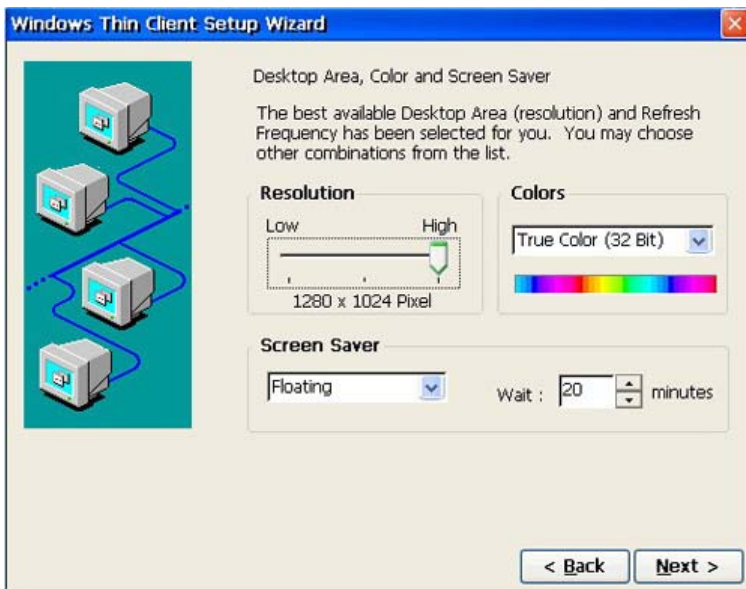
Windows Thin Client Setup Wizard

Desktop Area, Color and Screen Saver

The best available Desktop Area (resolution) and Refresh Frequency has been selected for you. You may choose other combinations from the list.

Resolution

Low High

1280 x 1024 Pixel

Colors

True Color (32 Bit)

Screen Saver

Floating

Wait : 20 minutes

< Back

Next >